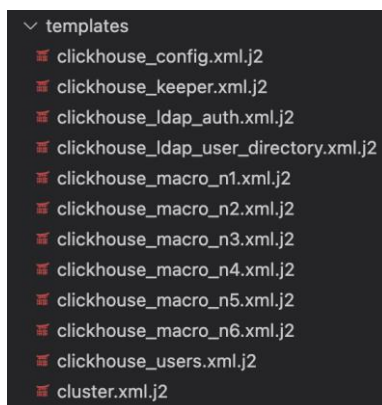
templates
clickhouse_config.xml.j2
clickhouse_keeper.xml.j2
clickhouse_ldap_auth.xml.j2
clickhouse_ldap_user_directory.xml.j2
clickhouse_macro_n1.xml.j2
clickhouse_macro_n2.xml.j2
clickhouse_macro_n3.xml.j2
clickhouse_macro_n4.xml.j2
clickhouse_macro_n5.xml.j2
clickhouse_macro_n6.xml.j2
clickhouse_users.xml.j2
cluster.xml.j2